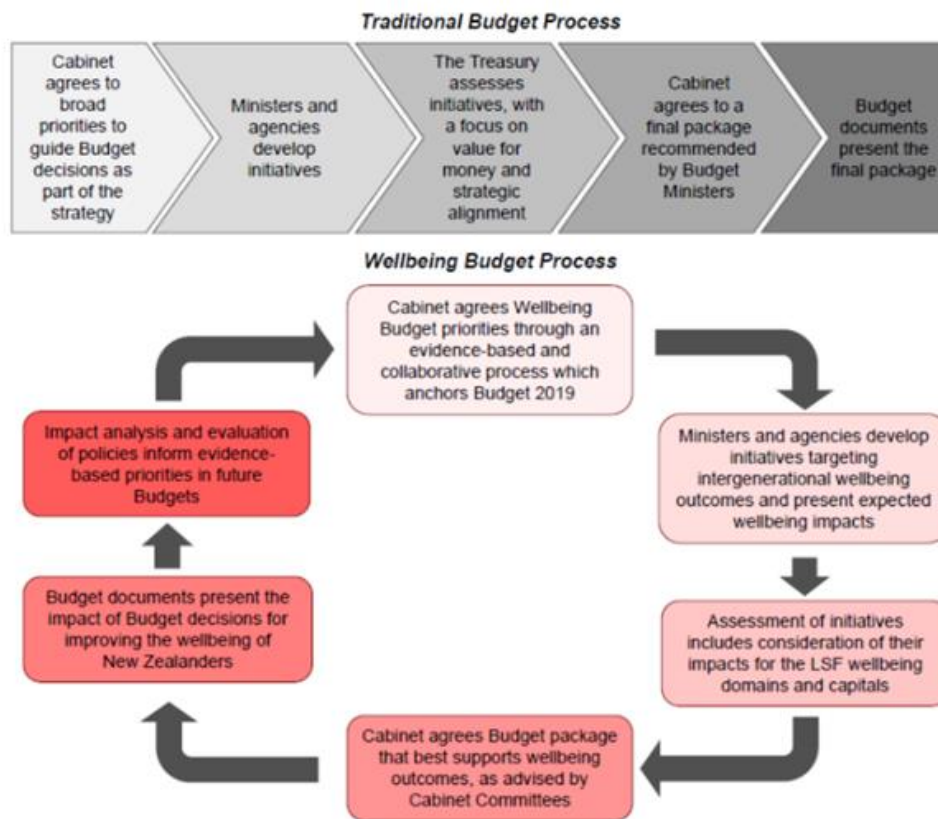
Traditional Budget Process

Cabinet agrees to broad priorities to guide Budget decisions as part of the strategy

Ministers and agencies develop initiatives

The Treasury assesses initiatives, with a focus on value for money and strategic alignment

Cabinet agrees to a final package recommended by Budget Ministers

Budget documents present the final package

Wellbeing Budget Process

Cabinet agrees Wellbeing Budget priorities through an evidence-based and collaborative process which anchors Budget 2019

Ministers and agencies develop initiatives targeting intergenerational wellbeing outcomes and present expected wellbeing impacts

Assessment of initiatives includes consideration of their impacts for the LSF wellbeing domains and capitals

Cabinet agrees Budget package that best supports wellbeing outcomes, as advised by Cabinet Committees

Budget documents present the impact of Budget decisions for improving the wellbeing of New Zealanders

Impact analysis and evaluation of policies inform evidence-based priorities in future Budgets